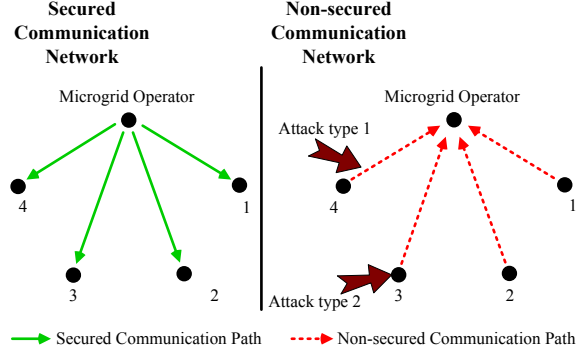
Secured Communication Network

Microgrid Operator

4

1

3

2

Non-secured Communication Network

Microgrid Operator

Attack type 1

4

1

Attack type 2

3

2

Secured Communication Path

Non-secured Communication Path